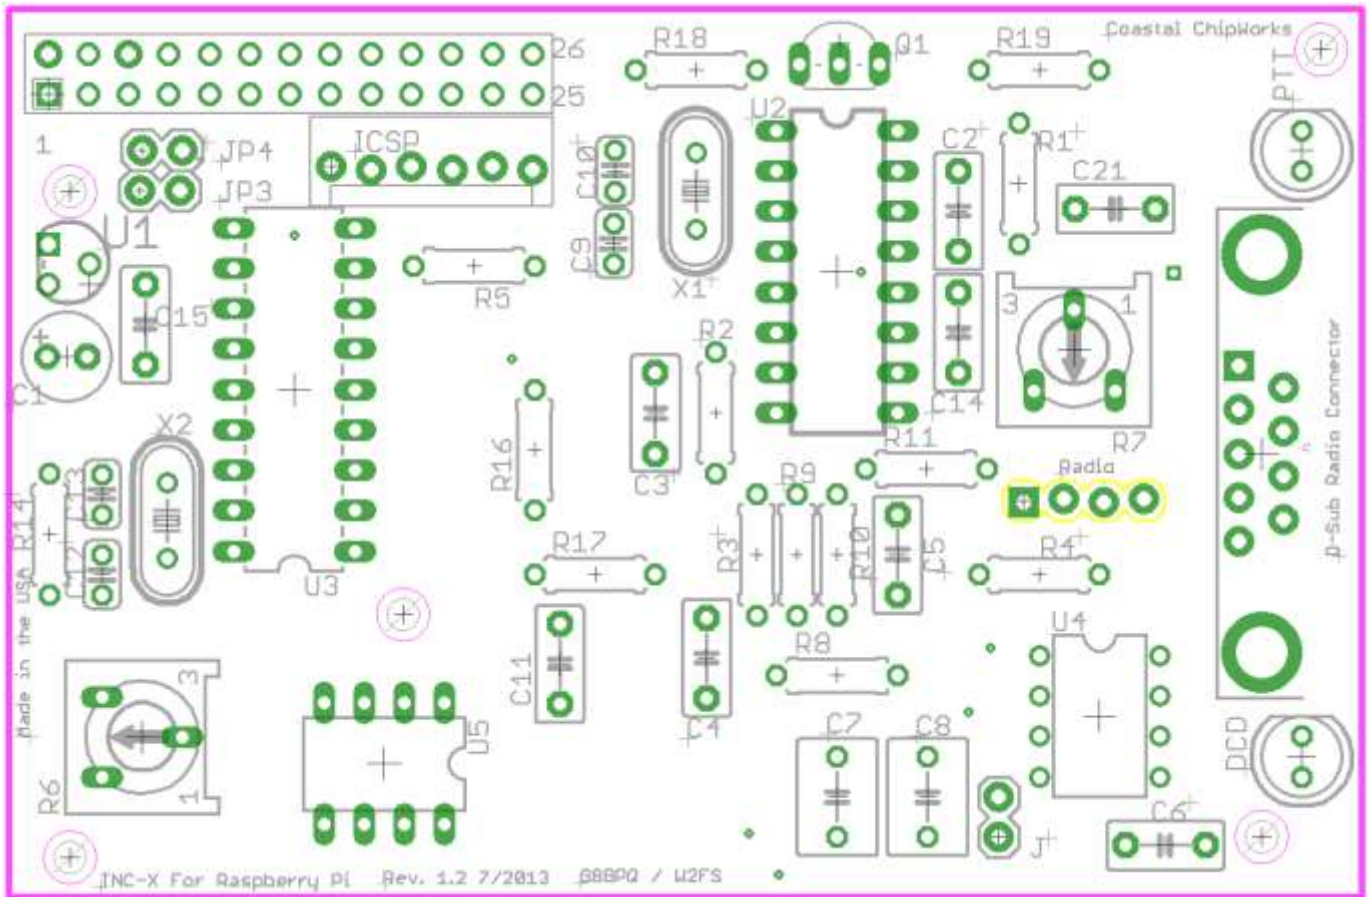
26
25
1
JP4
JP3
ICSP
R18
Q1
R19
Coastal ChipWorks
PTT
U2
C2
R1
C21
C10
C9
X1
U1
C15
R5
C1
X2
R2
3
1
R7
C14
D-Sub Radio Connector
R16
C3
R11
R9
Radio
C13
C12
R14
Made in the USA
U3
R17
R3
R10
C5
R4
C11
C4
R8
U4
R6
3
1
U5
C7
C8
DCD
C6
J
TNC-X For Raspberry Pi
Rev. 1.2 7/2013
G8BPQ / W2FS